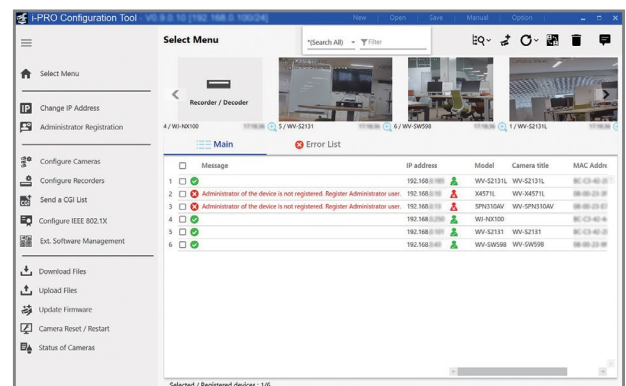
i-PRO Configuration Tool - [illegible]

New Open Save Manual Option

Select Menu

*(Search All) Filter

Select Menu

Change IP Address

Administrator Registration

Configure Cameras

Configure Recorders

Send a CGI List

Configure IEEE 802.1X

Ext. Software Management

Download Files

Upload Files

Update Firmware

Camera Reset / Restart

Status of Cameras

Recorder / Decoder

4 / WJ-NX100

5 / WV-S2131

6 / WV-SW598

1 / WV-S2131L

Main

Error List

| | Message | IP address | Model | Camera title | MAC Addre |
|---|---|---|---|---|---|
| 1 | | 192.168.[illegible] | WV-S2131L | WV-S2131L | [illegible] |
| 2 | Administrator of the device is not registered. Register Administrator user. | 192.168.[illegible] | X4571L | WV-X4571L | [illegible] |
| 3 | Administrator of the device is not registered. Register Administrator user. | 192.168.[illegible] | SPN310AV | WV-SPN310AV | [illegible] |
| 4 | | 192.168.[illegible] | WJ-NX100 | | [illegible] |
| 5 | | 192.168.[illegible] | WV-S2131 | WV-S2131 | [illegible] |
| 6 | | 192.168.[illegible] | WV-SW598 | WV-SW598 | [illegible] |

Selected / Registered devices : 1/6